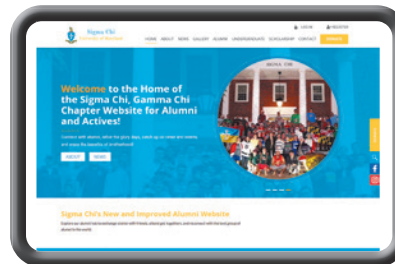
Sigma Chi
University of Maryland

LOGIN REGISTER

HOME ABOUT NEWS GALLERY ALUMNI UNDERGRADUATES SCHOLARSHIP CONTACT DONATE

Welcome to the Home of the Sigma Chi, Gamma Chi Chapter Website for Alumni and Actives!

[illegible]

ABOUT NEWS

SIGMA CHI

Sigma Chi's New and Improved Alumni Website

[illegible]